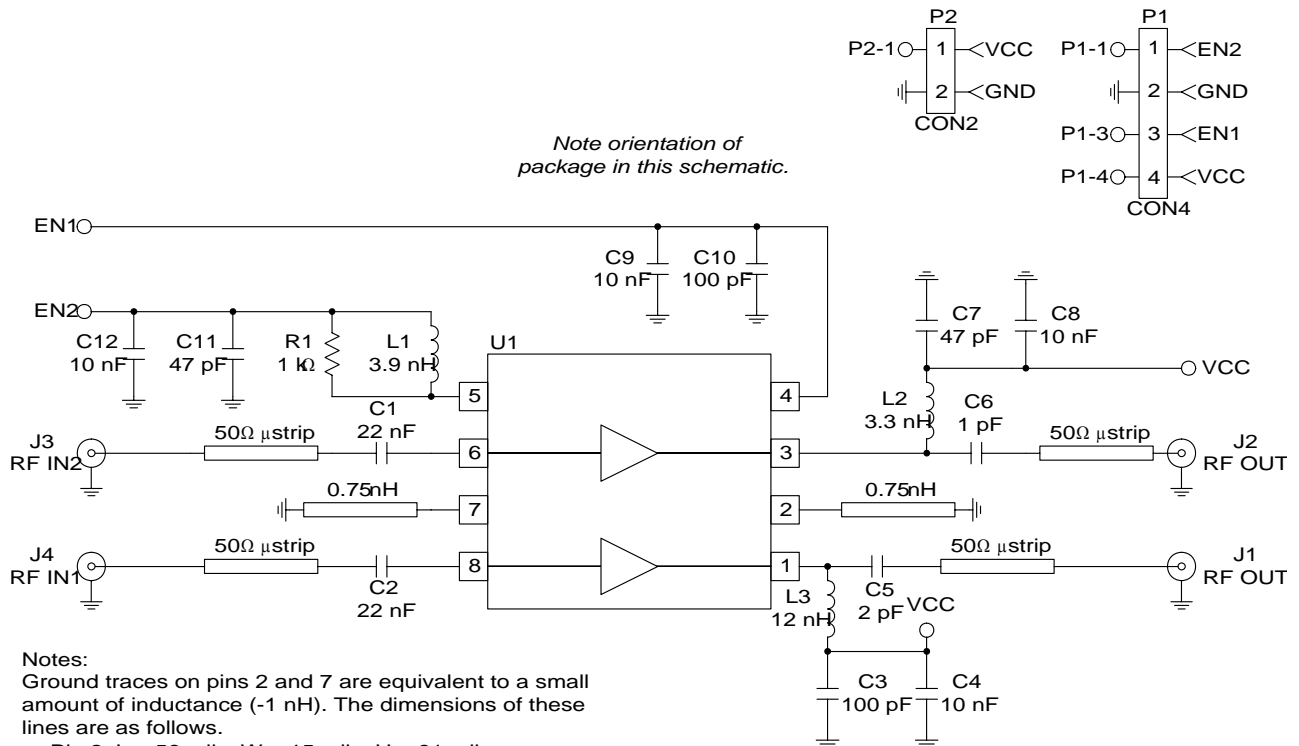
P2
P2-1 1 VCC
2 GND
CON2

P1
P1-1 1 EN2
2 GND
P1-3 3 EN1
P1-4 4 VCC
CON4

Note orientation of package in this schematic.

EN1
EN2
C9 10 nF
C10 100 pF
C12 10 nF
C11 47 pF
R1 1 kΩ
L1 3.9 nH
U1
C7 47 pF
C8 10 nF
VCC
5
4
L2 3.3 nH
C1 22 nF
C6 1 pF
J3 RF IN2
50Ω µstrip
6
3
50Ω µstrip
J2 RF OUT
0.75nH
7
2
0.75nH
J4 RF IN1
50Ω µstrip
8
1
C5 2 pF
50Ω µstrip
J1 RF OUT
C2 22 nF
L3 12 nH
VCC
C3 100 pF
C4 10 nF

Notes:
Ground traces on pins 2 and 7 are equivalent to a small amount of inductance (-1 nH). The dimensions of these lines are as follows.
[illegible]